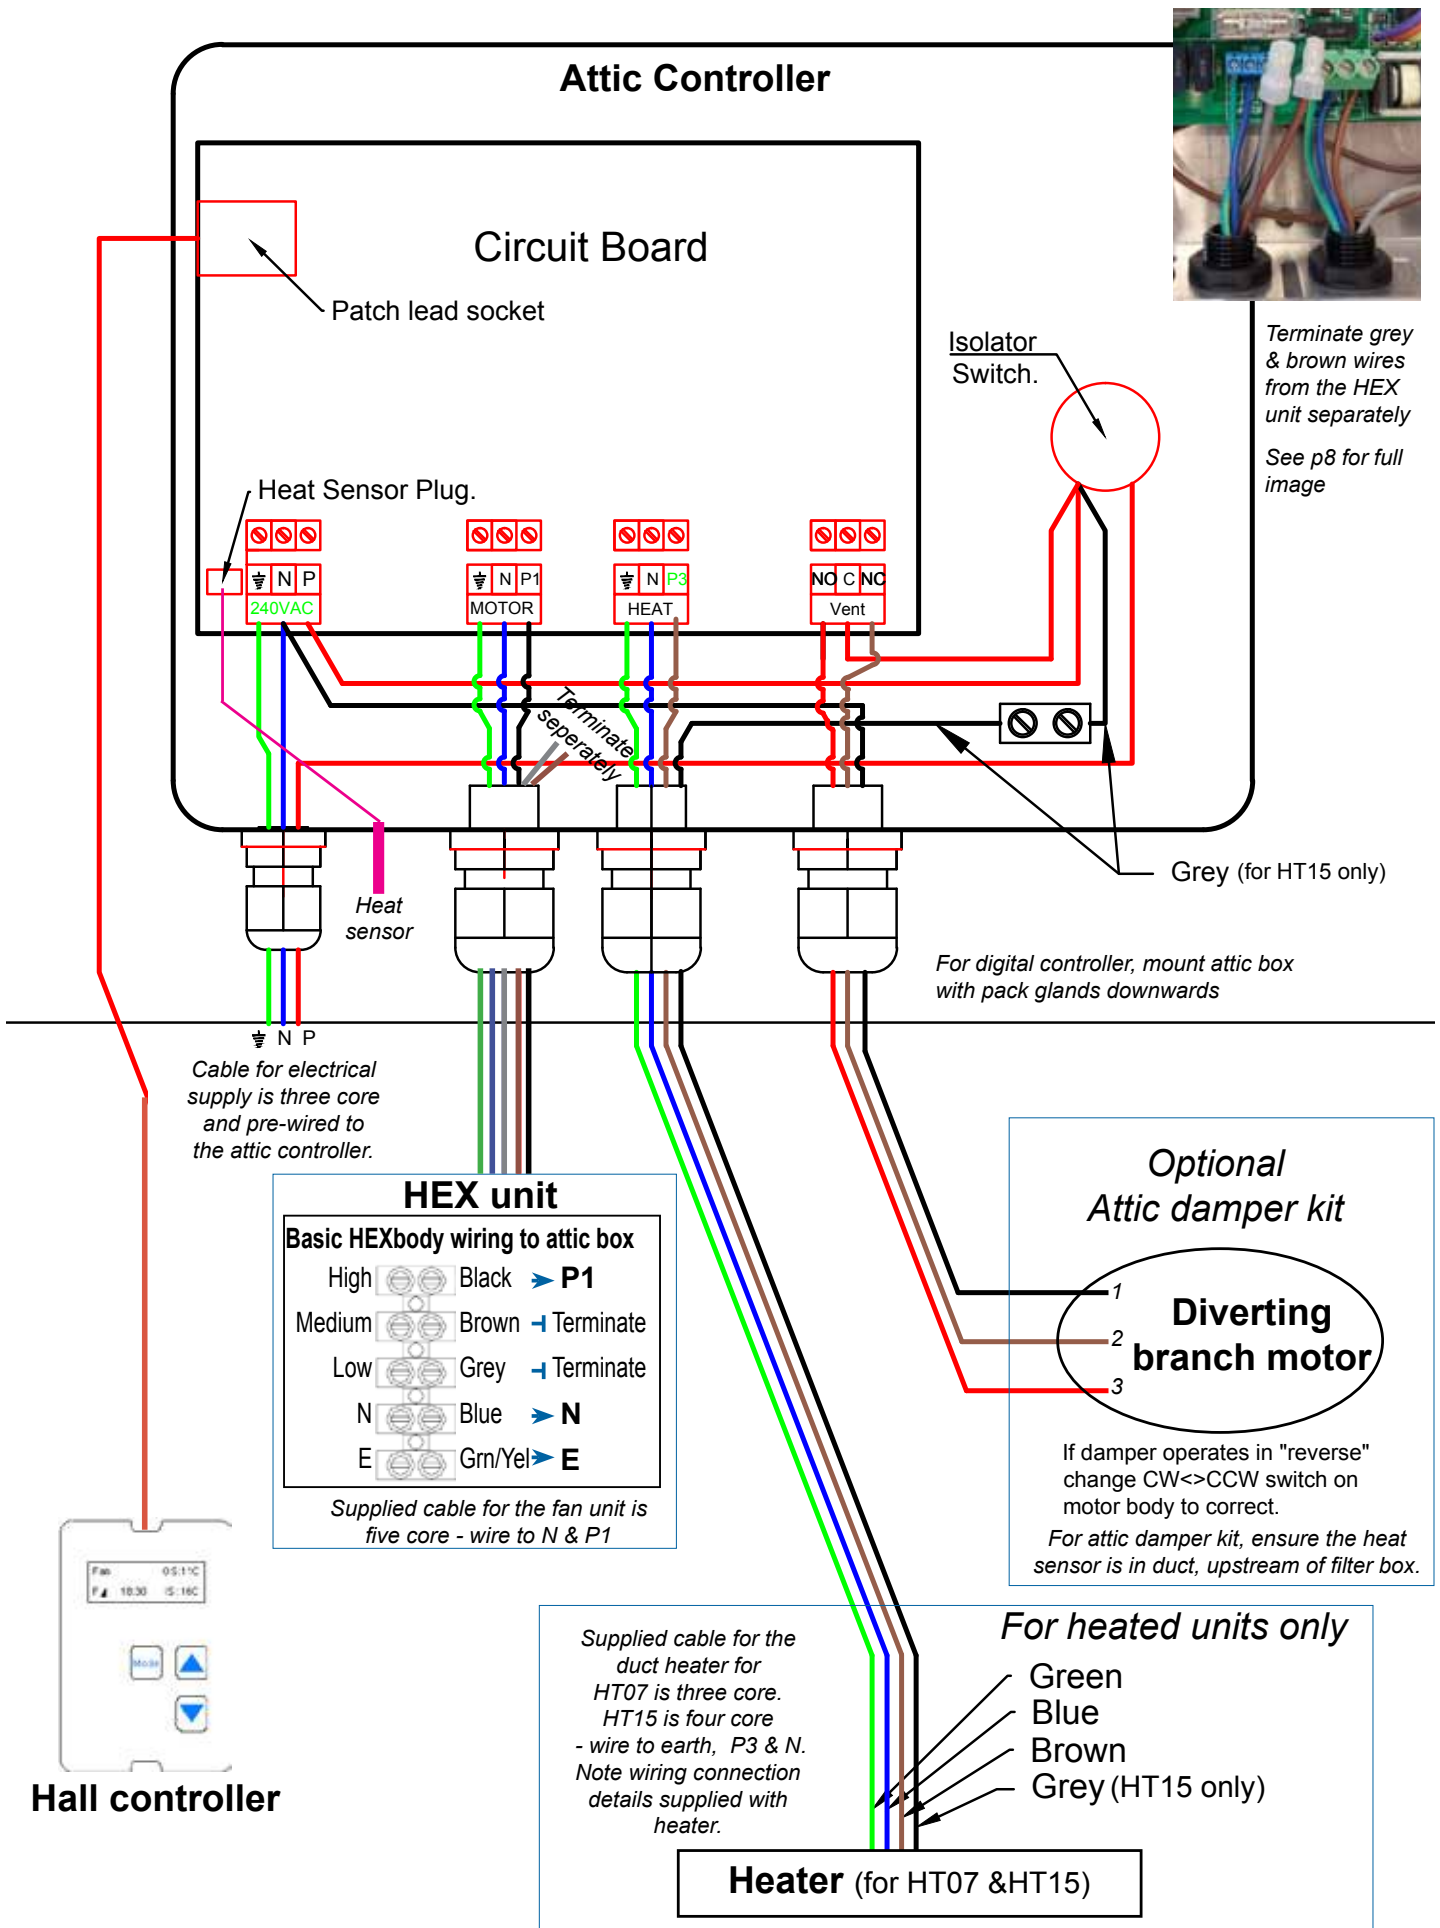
Attic Controller

Circuit Board

Patch lead socket

Isolator Switch.

Terminate grey & brown wires from the HEX unit separately

See p8 for full image

Heat Sensor Plug.

N P
240VAC

N P1
MOTOR

N P3
HEAT

NO C NC
Vent

Terminate seperately

Grey (for HT15 only)

Heat sensor

For digital controller, mount attic box with pack glands downwards

N P

Cable for electrical supply is three core and pre-wired to the attic controller.

HEX unit

Basic HEXbody wiring to attic box

| | | |
|---|---|---|
| High | Black | P1 |
| Medium | Brown | Terminate |
| Low | Grey | Terminate |
| N | Blue | N |
| E | Grn/Yel | E |

Supplied cable for the fan unit is five core - wire to N & P1

Optional
Attic damper kit

1
2
3
Diverting branch motor

If damper operates in "reverse" change CW<>CCW switch on motor body to correct.

For attic damper kit, ensure the heat sensor is in duct, upstream of filter box.

Fan 05:1°C
18:30 15:16C
Mode

Hall controller

Supplied cable for the duct heater for HT07 is three core. HT15 is four core - wire to earth, P3 & N. Note wiring connection details supplied with heater.

For heated units only

Green
Blue
Brown
Grey (HT15 only)

Heater (for HT07 &HT15)